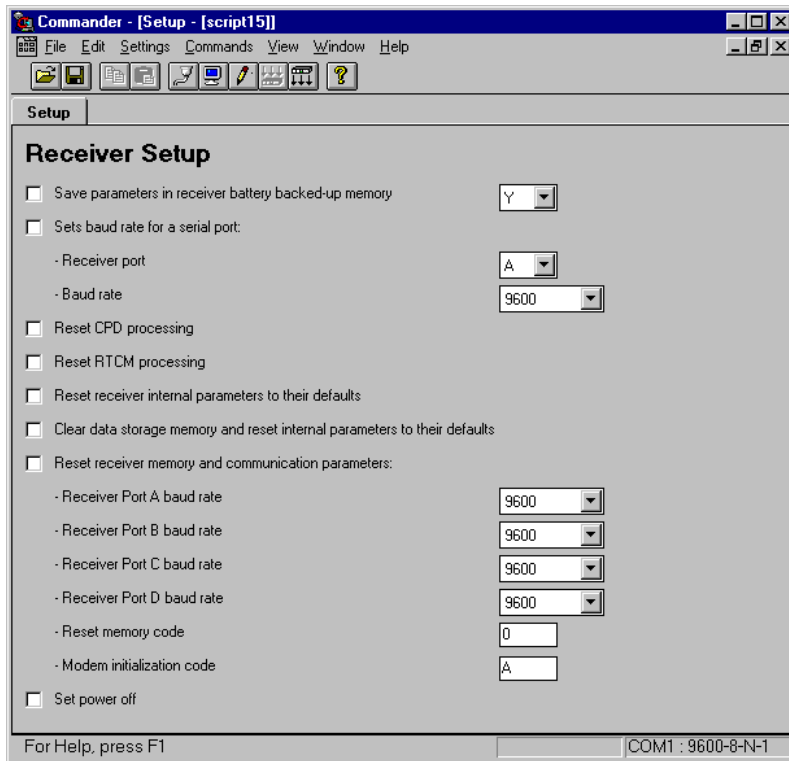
Commander - [Setup - [script15]]

File Edit Settings Commands View Window Help

Setup

Receiver Setup

Save parameters in receiver battery backed-up memory Y

Sets baud rate for a serial port:

- Receiver port A

- Baud rate 9600

Reset CPD processing

Reset RTCM processing

Reset receiver internal parameters to their defaults

Clear data storage memory and reset internal parameters to their defaults

Reset receiver memory and communication parameters:

- Receiver Port A baud rate 9600

- Receiver Port B baud rate 9600

- Receiver Port C baud rate 9600

- Receiver Port D baud rate 9600

- Reset memory code 0

- Modem initialization code A

Set power off

For Help, press F1

COM1 : 9600-8-N-1